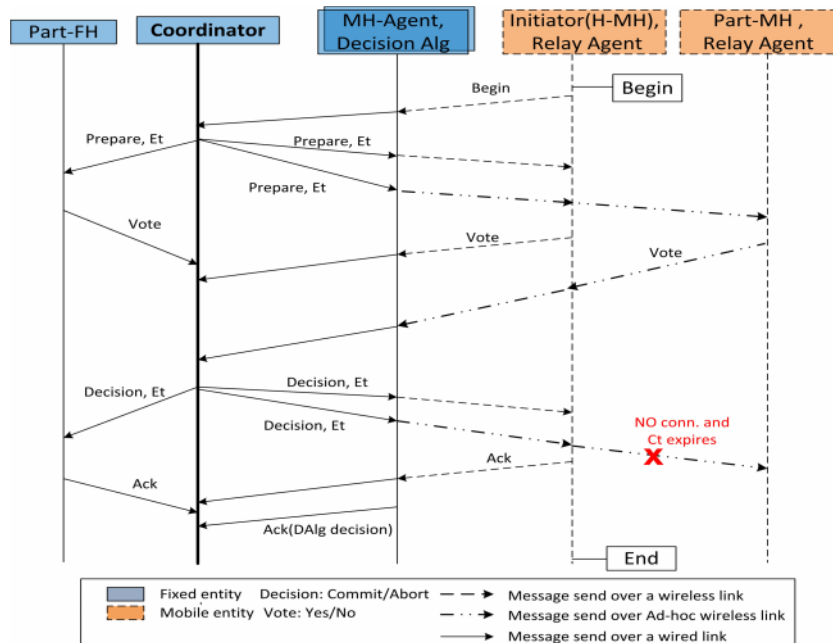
Part-FH

Coordinator

MH-Agent, Decision Alg

Initiator(H-MH), Relay Agent

Part-MH , Relay Agent

Begin

Begin

Prepare, Et

Prepare, Et

Prepare, Et

Vote

Vote

Vote

Decision, Et

Decision, Et

Decision, Et

NO conn. and Ct expires

Ack

Ack

Ack(DAlg decision)

End

Fixed entity Decision: Commit/Abort

Mobile entity Vote: Yes/No

Message send over a wireless link

Message send over Ad-hoc wireless link

Message send over a wired link